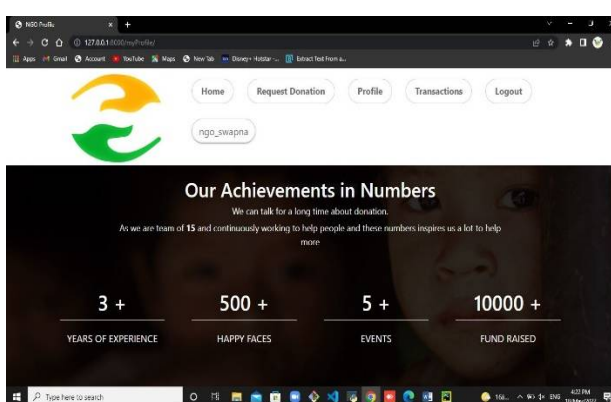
NGO Profile
127.0.0.1:8000/myProfile/
Apps Gmail Account YouTube Maps New Tab Disney+ Hotstar - ... Extract Text From a...

Home Request Donation Profile Transactions Logout
ngo_swapna

Our Achievements in Numbers

We can talk for a long time about donation.

As we are team of 15 and continuously working to help people and these numbers inspires us a lot to help more

3 +
YEARS OF EXPERIENCE

500 +
HAPPY FACES

5 +
EVENTS

10000 +
FUND RAISED

Type here to search
16... ENG 4:22 PM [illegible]